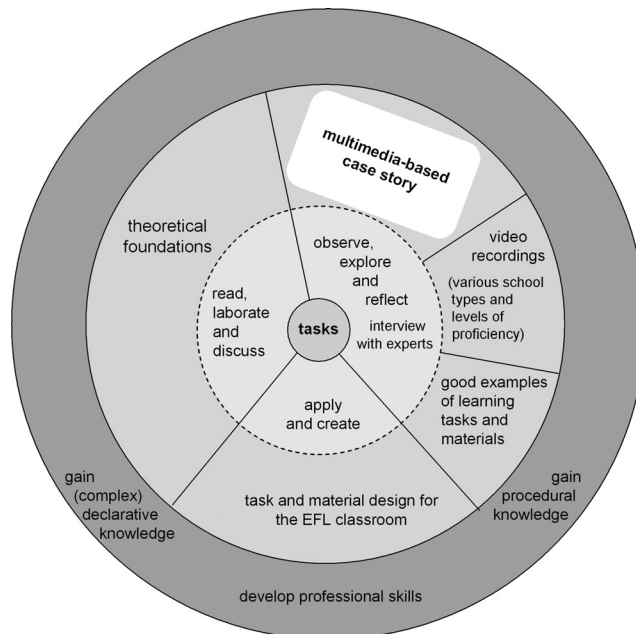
multimedia-based case story

theoretical foundations

video recordings (various school types and levels of proficiency)

observe, explore and reflect

read, laborate and discuss

tasks

interview with experts

good examples of learning tasks and materials

apply and create

task and material design for the EFL classroom

gain (complex) declarative knowledge

gain procedural knowledge

develop professional skills